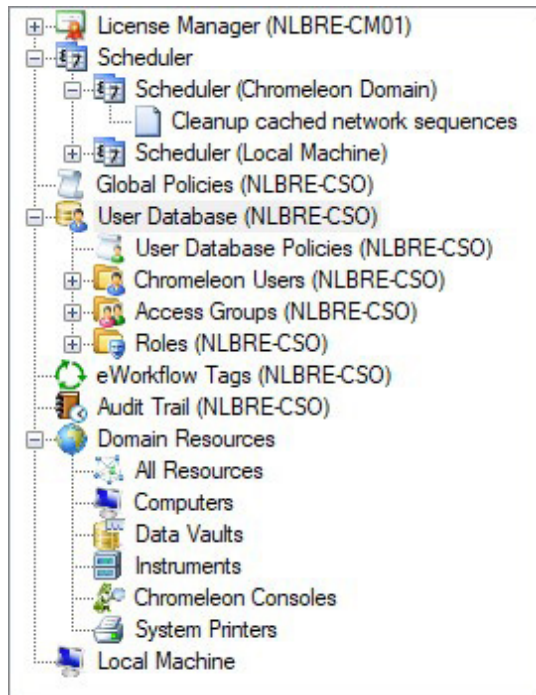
License Manager (NLBRE-CM01)
Scheduler
Scheduler (Chromeleon Domain)
Cleanup cached network sequences
Scheduler (Local Machine)
Global Policies (NLBRE-CSO)
User Database (NLBRE-CSO)
User Database Policies (NLBRE-CSO)
Chromeleon Users (NLBRE-CSO)
Access Groups (NLBRE-CSO)
Roles (NLBRE-CSO)
eWorkflow Tags (NLBRE-CSO)
Audit Trail (NLBRE-CSO)
Domain Resources
All Resources
Computers
Data Vaults
Instruments
Chromeleon Consoles
System Printers
Local Machine